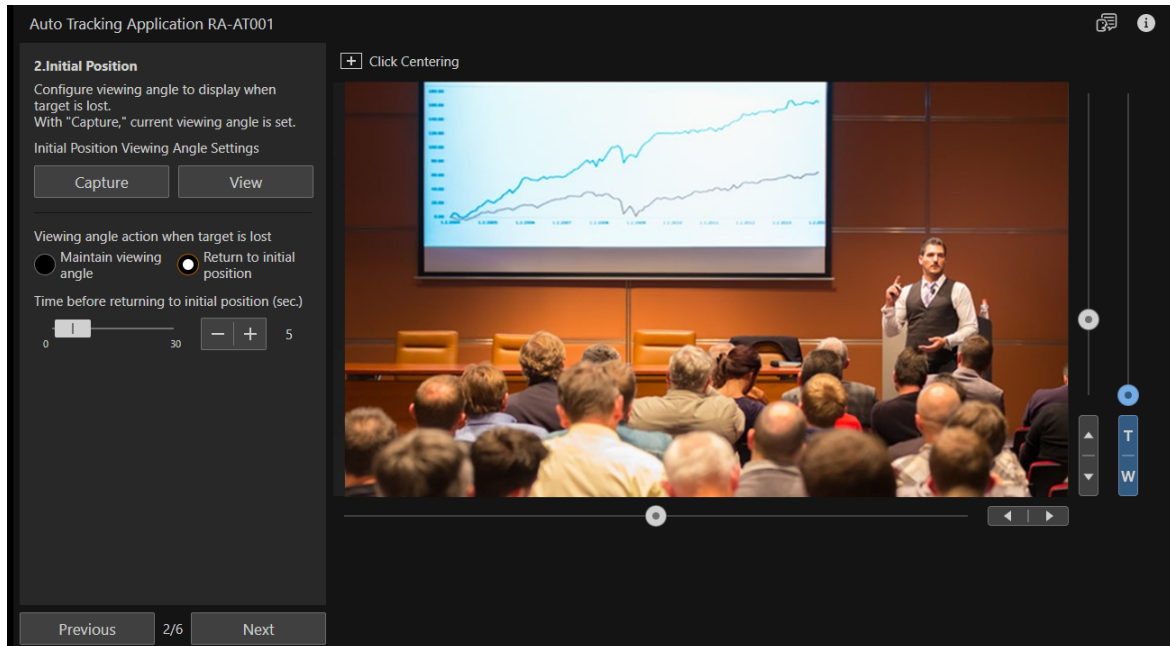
Auto Tracking Application RA-AT001

2.Initial Position

Configure viewing angle to display when target is lost.
With "Capture," current viewing angle is set.

Initial Position Viewing Angle Settings

Capture

View

Viewing angle action when target is lost

Maintain viewing angle

Return to initial position

Time before returning to initial position (sec.)

0

30

−

+

5

Previous

2/6

Next

Click Centering

T

W